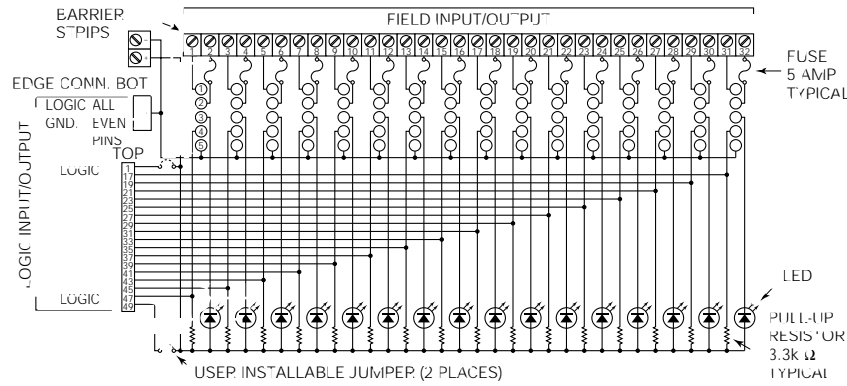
BARRIER STRIPS

FIELD INPUT/OUTPUT

1 2 3 4 5 6 7 8 9 10 11 12 13 14 15 16 17 18 19 20 21 22 23 24 25 26 27 28 29 30 31 32

FUSE 5 AMP TYPICAL

EDGE CONN. BOT

LOGIC GND.

ALL EVEN PINS

1 2 3 4 5

TOP

LOGIC

LOGIC INPUT/OUTPUT

1 17 19 21 23 25 27 29 31 33 35 37 39 41 43 45 47 49

LOGIC

LED

PULL-UP RESISTOR 3.3k Ω TYPICAL

USER INSTALLABLE JUMPER (2 PLACES)